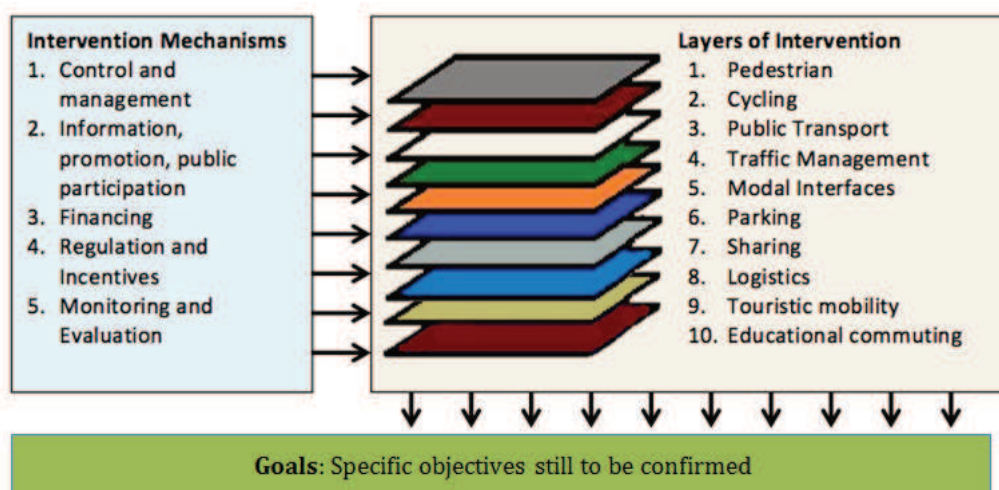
Intervention Mechanisms
1. Control and management
2. Information, promotion, public participation
3. Financing
4. Regulation and Incentives
5. Monitoring and Evaluation

Layers of Intervention
1. Pedestrian
2. Cycling
3. Public Transport
4. Traffic Management
5. Modal Interfaces
6. Parking
7. Sharing
8. Logistics
9. Touristic mobility
10. Educational commuting

Goals: Specific objectives still to be confirmed